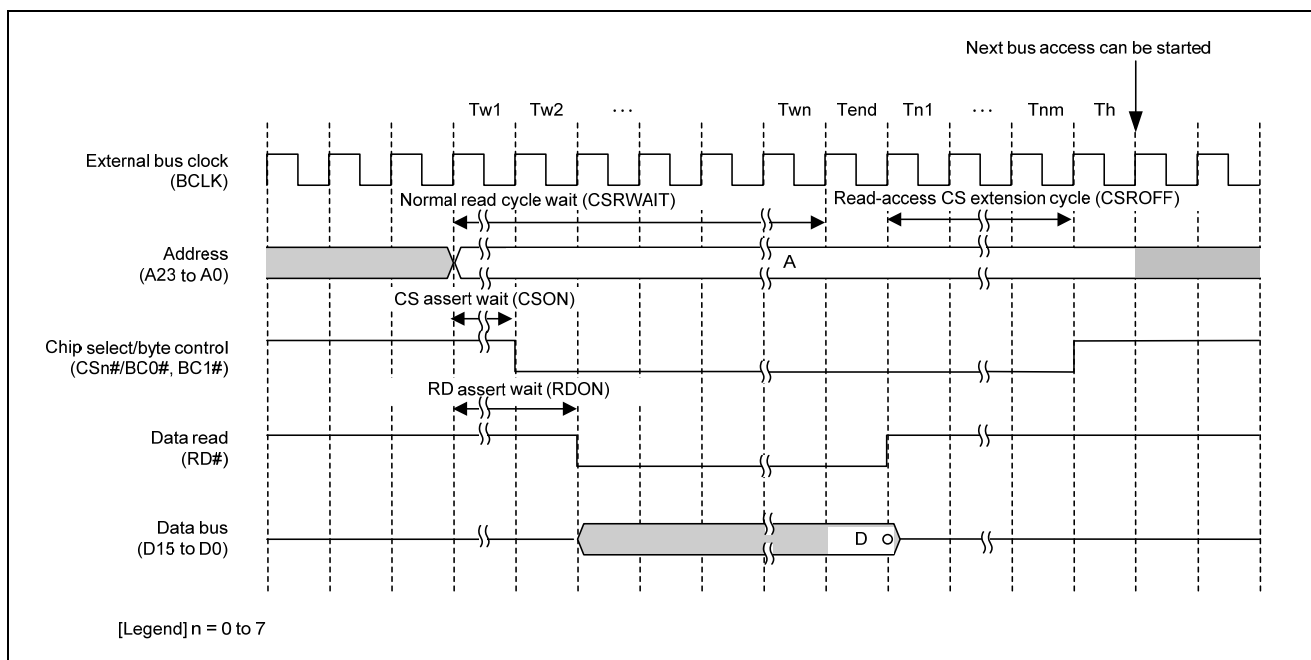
Next bus access can be started

Tw1 Tw2 ··· Twn Tend Tn1 ··· Tnm Th

External bus clock (BCLK)

Normal read cycle wait (CSRWAIT)

Read-access CS extension cycle (CSROFF)

Address (A23 to A0)

A

CS assert wait (CSON)

Chip select/byte control (CSn#/BC0#, BC1#)

RD assert wait (RDON)

Data read (RD#)

Data bus (D15 to D0)

D

[Legend] n = 0 to 7